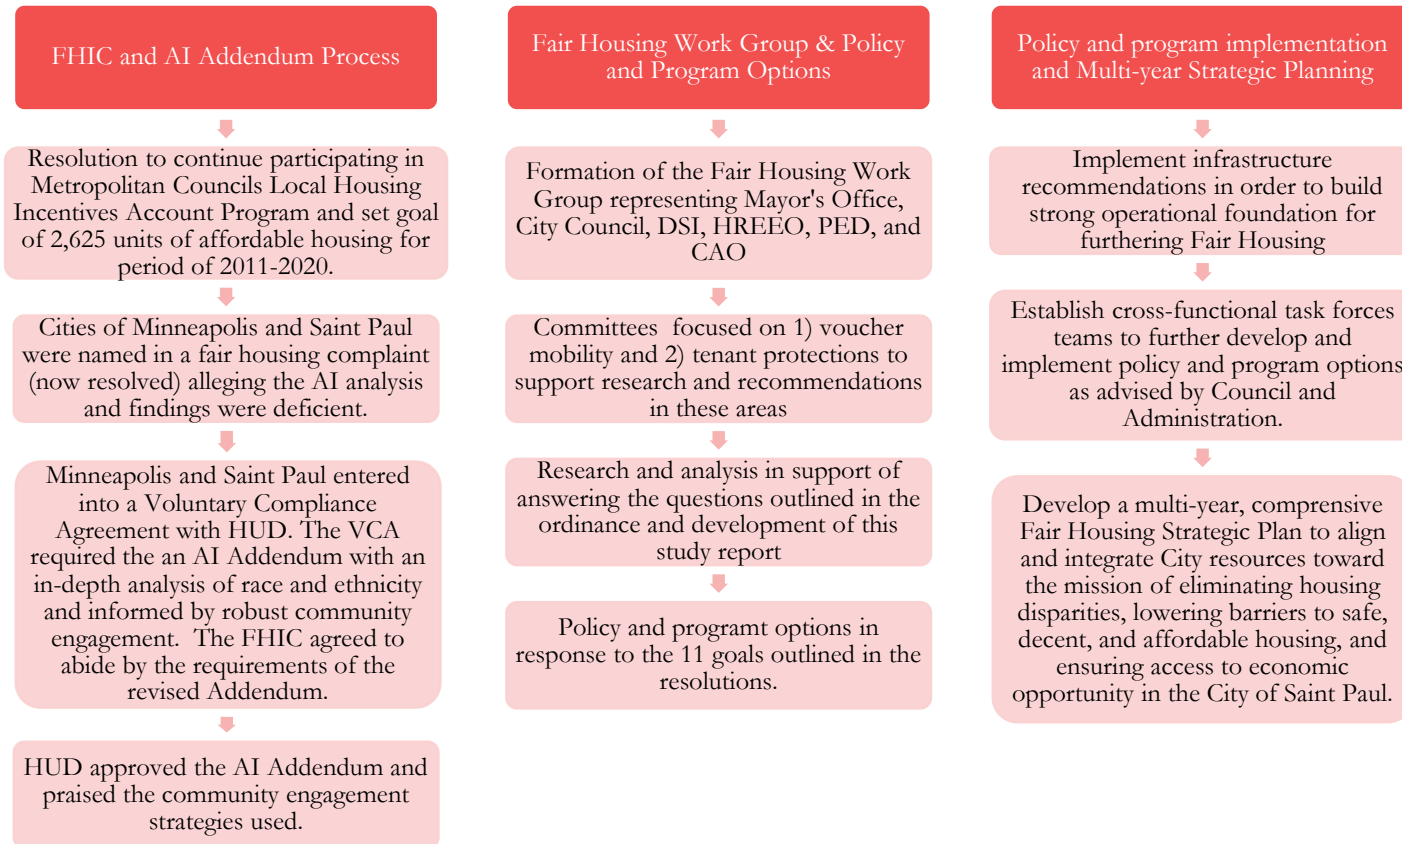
FHIC and AI Addendum Process

Resolution to continue participating in Metropolitan Councils Local Housing Incentives Account Program and set goal of 2,625 units of affordable housing for period of 2011-2020.

Cities of Minneapolis and Saint Paul were named in a fair housing complaint (now resolved) alleging the AI analysis and findings were deficient.

Minneapolis and Saint Paul entered into a Voluntary Compliance Agreement with HUD. The VCA required the an AI Addendum with an in-depth analysis of race and ethnicity and informed by robust community engagement. The FHIC agreed to abide by the requirements of the revised Addendum.

HUD approved the AI Addendum and praised the community engagement strategies used.

Fair Housing Work Group & Policy and Program Options

Formation of the Fair Housing Work Group representing Mayor's Office, City Council, DSI, HREEO, PED, and CAO

Committees focused on 1) voucher mobility and 2) tenant protections to support research and recommendations in these areas

Research and analysis in support of answering the questions outlined in the ordinance and development of this study report

Policy and programt options in response to the 11 goals outlined in the resolutions.

Policy and program implementation and Multi-year Strategic Planning

Implement infrastructure recommendations in order to build strong operational foundation for furthering Fair Housing

Establish cross-functional task forces teams to further develop and implement policy and program options as advised by Council and Administration.

Develop a multi-year, comprensive Fair Housing Strategic Plan to align and integrate City resources toward the mission of eliminating housing disparities, lowering barriers to safe, decent, and affordable housing, and ensuring access to economic opportunity in the City of Saint Paul.